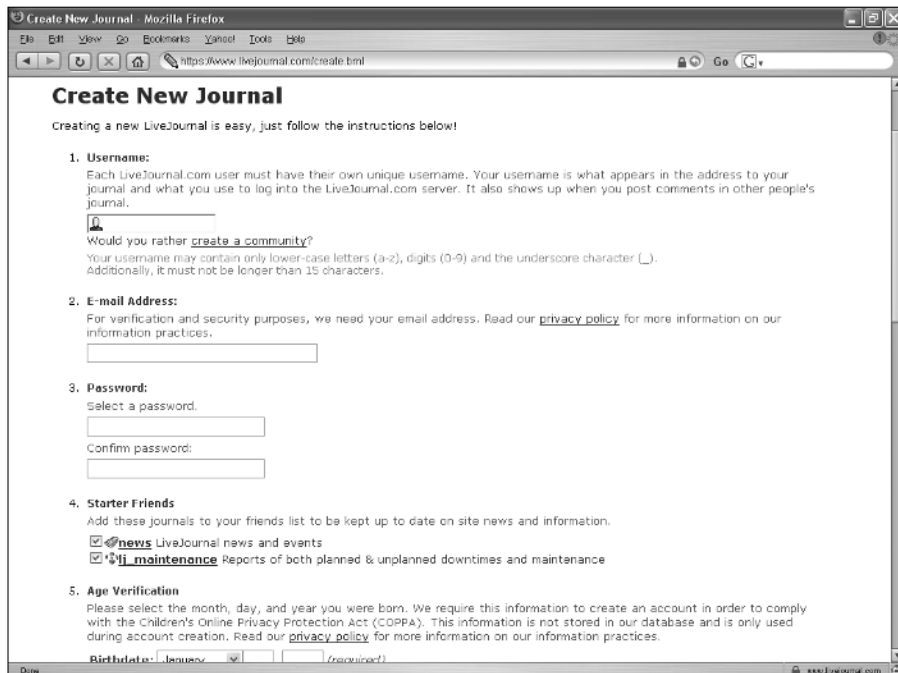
Create New Journal - Mozilla Firefox

File Edit View Go Bookmarks Yahoo! Tools Help

https://www.livejournal.com/create.bml

Go

Create New Journal

Creating a new LiveJournal is easy, just follow the instructions below!

1. Username:

Each LiveJournal.com user must have their own unique username. Your username is what appears in the address to your journal and what you use to log into the LiveJournal.com server. It also shows up when you post comments in other people's journal.

Would you rather create a community?

Your username may contain only lower-case letters (a-z), digits (0-9) and the underscore character (_). Additionally, it must not be longer than 15 characters.

2. E-mail Address:

For verification and security purposes, we need your email address. Read our privacy policy for more information on our information practices.

3. Password:

Select a password.

Confirm password:

4. Starter Friends

Add these journals to your friends list to be kept up to date on site news and information.

news LiveJournal news and events

lj_maintenance Reports of both planned & unplanned downtimes and maintenance

5. Age Verification

Please select the month, day, and year you were born. We require this information to create an account in order to comply with the Children's Online Privacy Protection Act (COPPA). This infomation is not stored in our database and is only used during account creation. Read our privacy policy for more information on our information practices.

Birthdate: January (required)

Done

www.livejournal.com